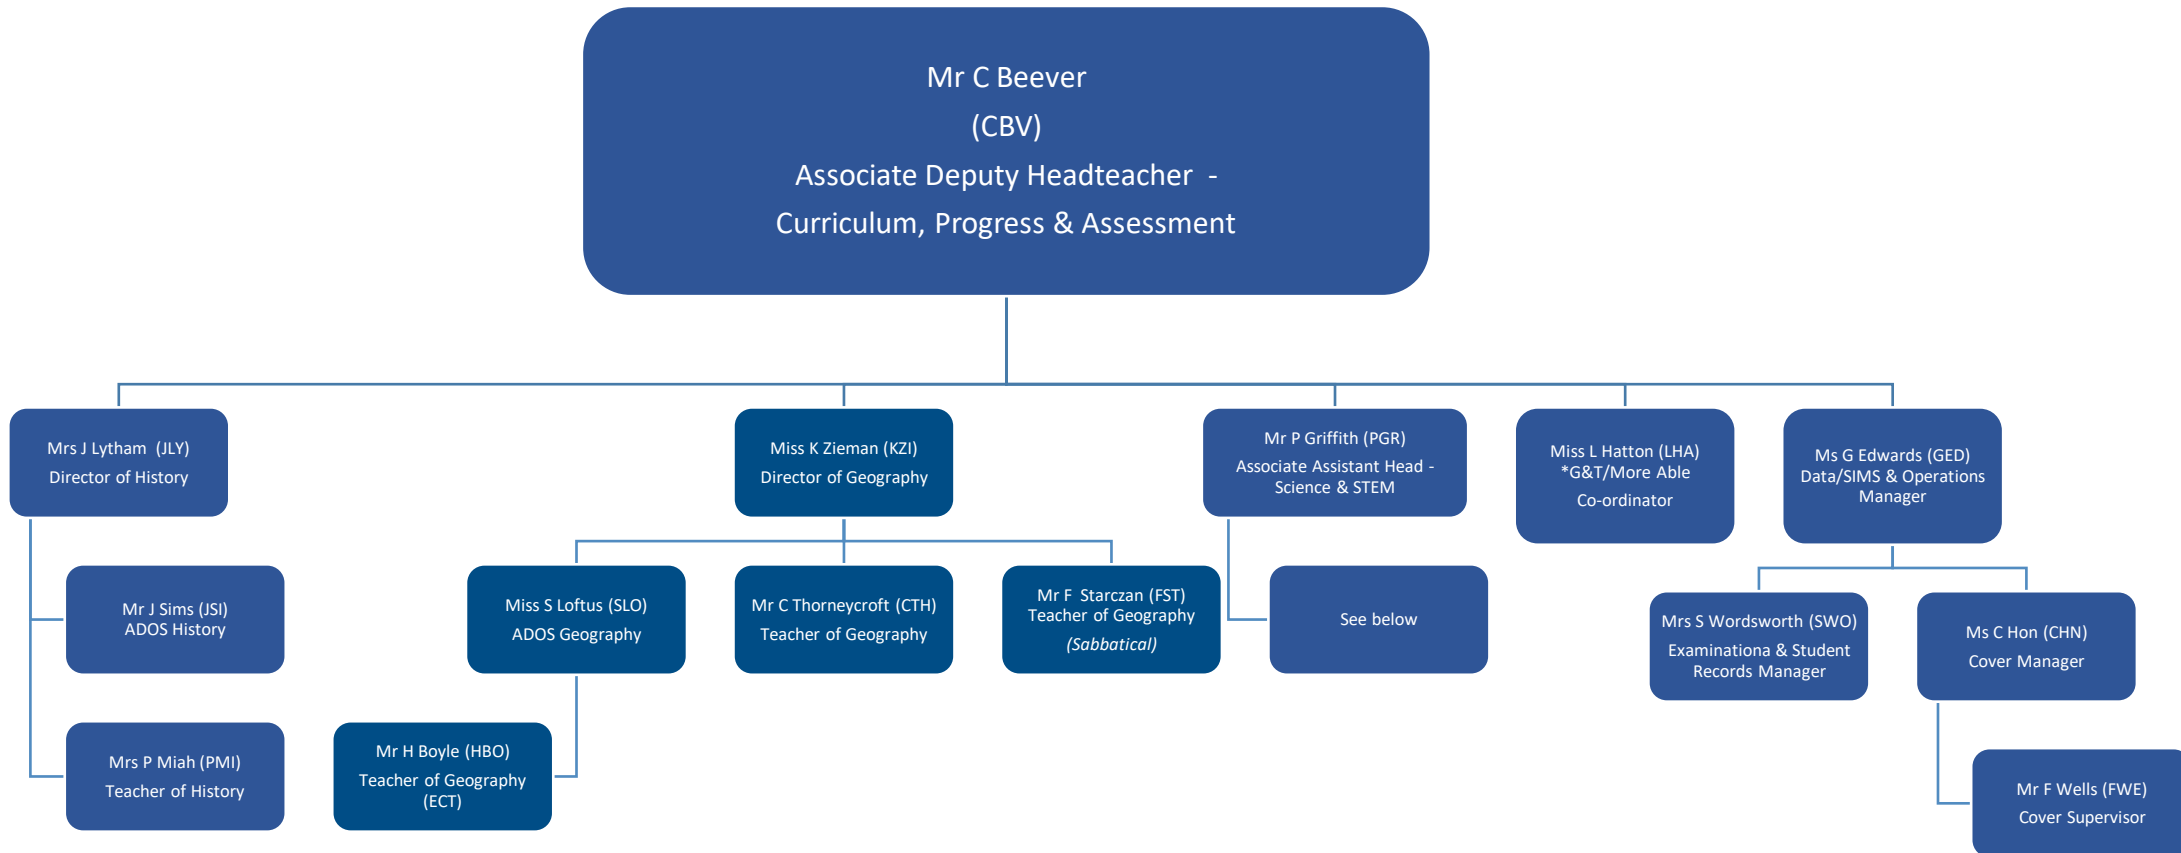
Mr C Beever
(CBV)
Associate Deputy Headteacher -
Curriculum, Progress & Assessment

Mrs J Lytham (JLY)
Director of History

Mr J Sims (JSI)
ADOS History

Mrs P Miah (PMI)
Teacher of History

Miss K Zieman (KZI)
Director of Geography

Miss S Loftus (SLO)
ADOS Geography

Mr H Boyle (HBO)
Teacher of Geography
(ECT)

Mr C Thorneycroft (CTH)
Teacher of Geography

Mr F Starczan (FST)
Teacher of Geography
*(Sabbatical)*

Mr P Griffith (PGR)
Associate Assistant Head -
Science & STEM

See below

Miss L Hatton (LHA)
*G&T/More Able
Co-ordinator

Ms G Edwards (GED)
Data/SIMS & Operations
Manager

Mrs S Wordsworth (SWO)
Examinationa & Student
Records Manager

Ms C Hon (CHN)
Cover Manager

Mr F Wells (FWE)
Cover Supervisor